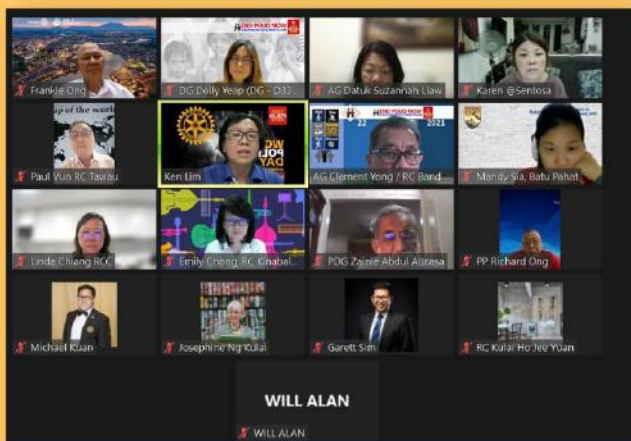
END POLIO NOW

Frankie Ong

DG Dolly Yeap (DG - D33...

AG Datuk Suzannah Liaw

Karen @Sentosa

op of the world

Paul Yun RC Tawau

Ken Lim

END POLIO NOW

2021

AG Clement Yong / RC Band...

Mandy Sia, Batu Pahat

Linda Chiang RCC

Emily Chong, RC Onabal...

PDG Zainie Abdul Aucasa

PP Richard Ong

Michael Kuan

Josephine Ng Kulai

Garett Sim

RC Kulai Ho Jee Yuan

WILL ALAN

WILL ALAN